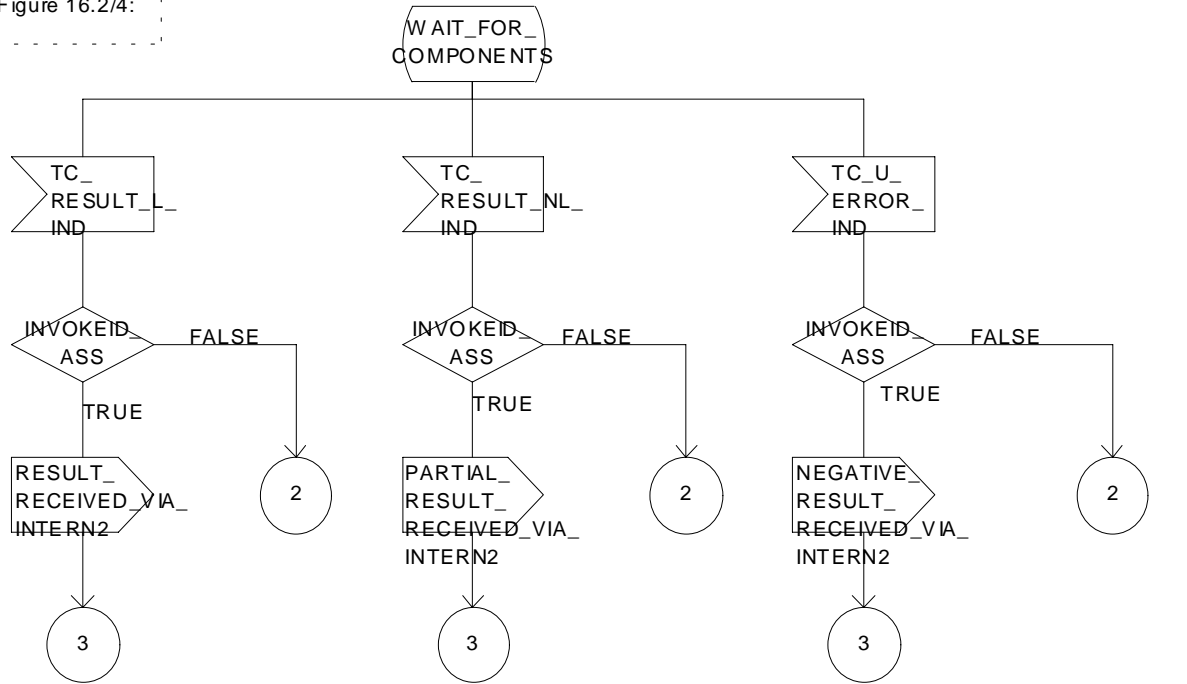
Figure 16.2/4:

WAIT_FOR_COMPONENTS

TC_RESULT_L_IND

INVOKEID_ASS

FALSE

TRUE

RESULT_RECEIVED_VIA_INTERN2

2

3

TC_RESULT_NL_IND

INVOKEID_ASS

FALSE

TRUE

PARTIAL_RESULT_RECEIVED_VIA_INTERN2

2

3

TC_U_ERROR_IND

INVOKEID_ASS

FALSE

TRUE

NEGATIVE_RESULT_RECEIVED_VIA_INTERN2

2

3